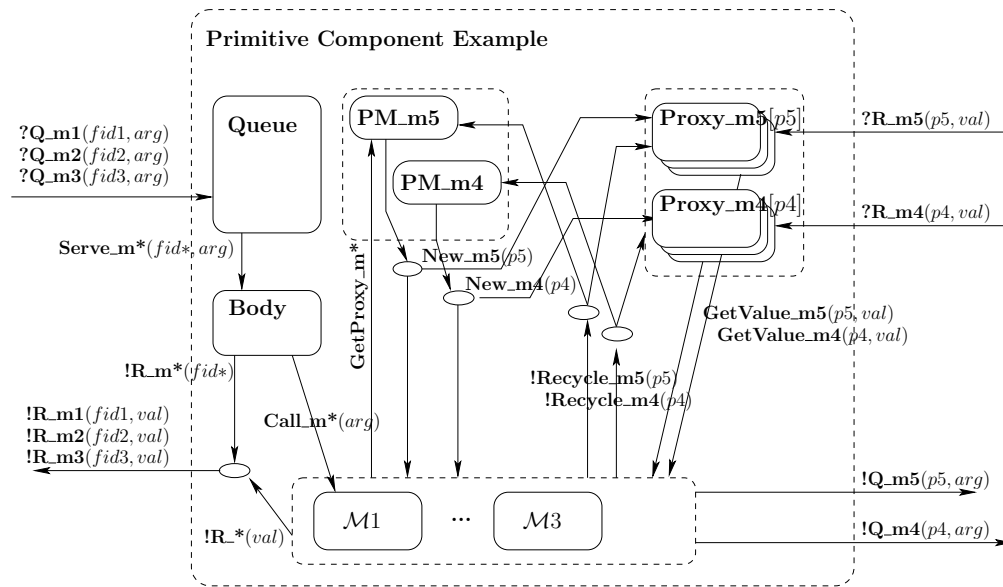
Primitive Component Example

?Q_m1$(fid1, arg)$
?Q_m2$(fid2, arg)$
?Q_m3$(fid3, arg)$

Queue

Serve_m*$(fid*, arg)$

Body

!R_m*$(fid*)$

!R_m1$(fid1, val)$
!R_m2$(fid2, val)$
!R_m3$(fid3, val)$

Call_m*$(arg)$

!R_*$(val)$

PM_m5

PM_m4

GetProxy_m*

New_m5$(p5)$

New_m4$(p4)$

Proxy_m5$[p5]$

Proxy_m4$[p4]$

?R_m5$(p5, val)$

?R_m4$(p4, val)$

GetValue_m5$(p5, val)$
GetValue_m4$(p4, val)$

!Recycle_m5$(p5)$
!Recycle_m4$(p4)$

$\mathcal{M}1$

...

$\mathcal{M}3$

!Q_m5$(p5, arg)$

!Q_m4$(p4, arg)$